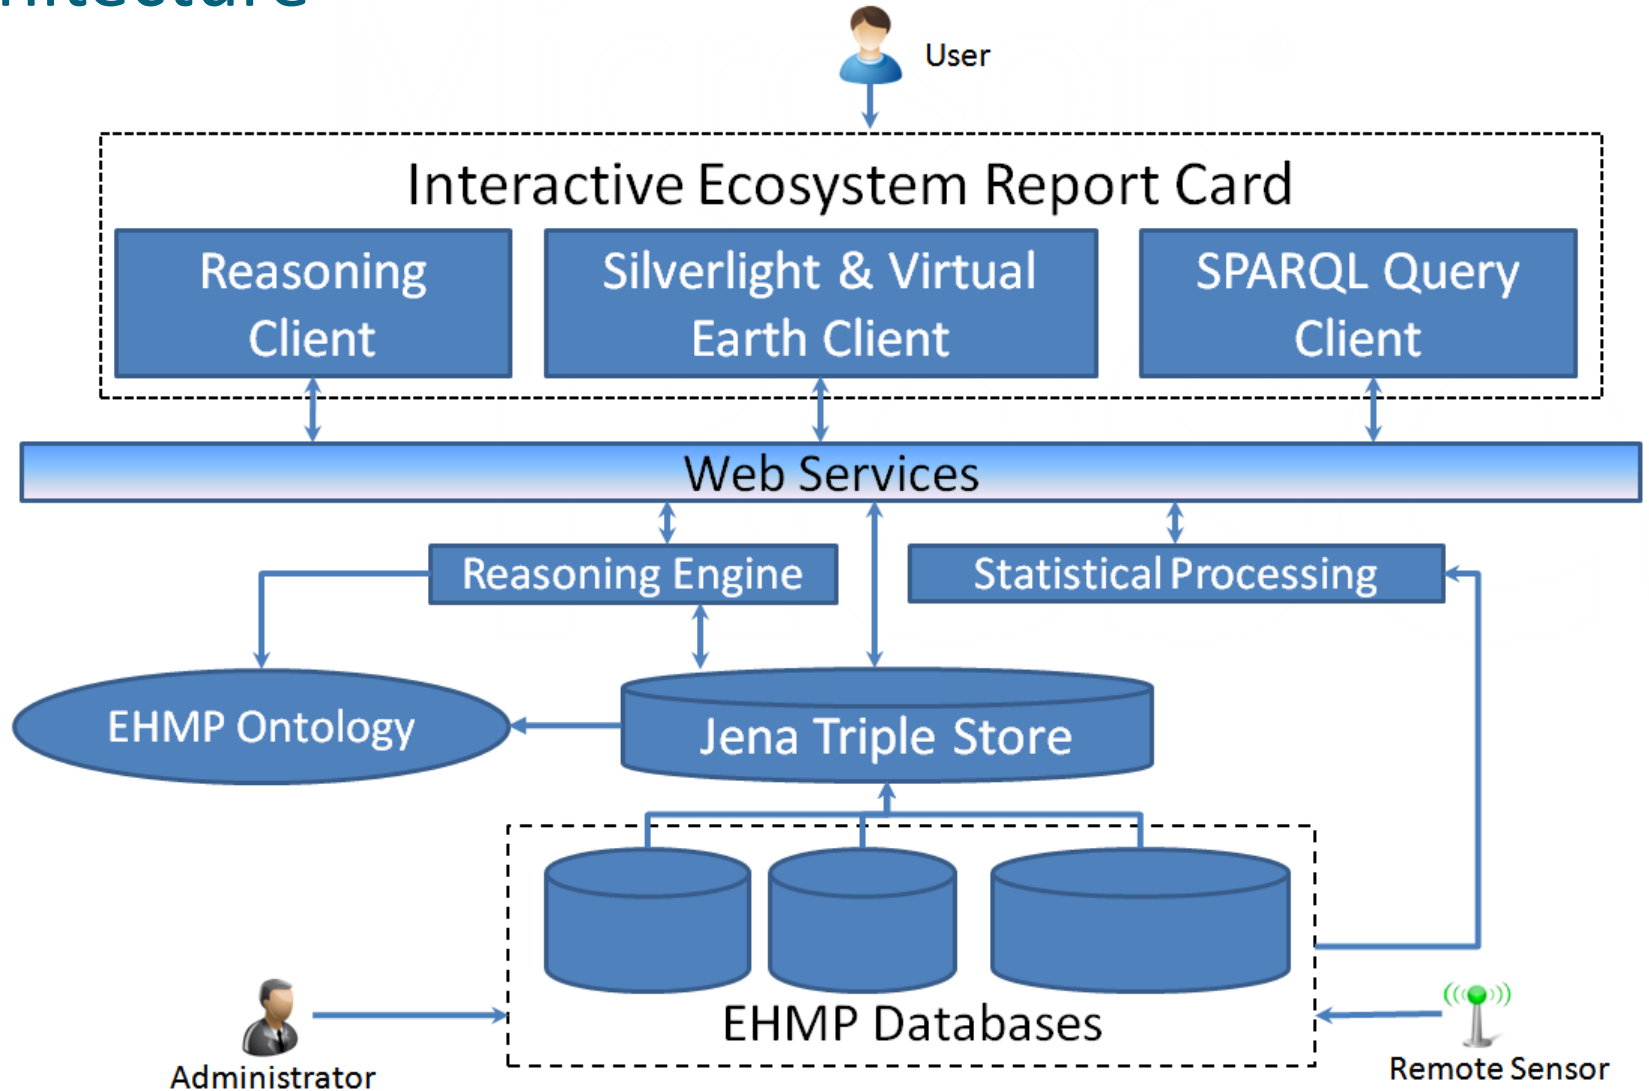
User

Interactive Ecosystem Report Card

Reasoning Client

Silverlight & Virtual Earth Client

SPARQL Query Client

Web Services

Reasoning Engine

Statistical Processing

EHMP Ontology

Jena Triple Store

EHMP Databases

Administrator

Remote Sensor